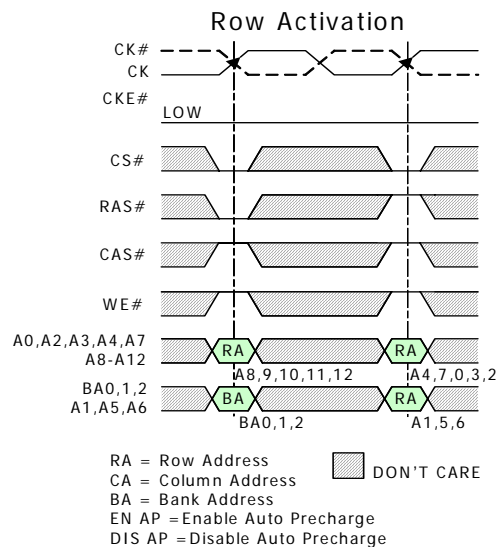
Row Activation

CK#
CK
CKE#
LOW
CS#
RAS#
CAS#
WE#
A0,A2,A3,A4,A7
A8-A12
RA
RA
A8,9,10,11,12
A4,7,0,3,2
BA0,1,2
A1,A5,A6
BA
RA
BA0,1,2
A1,5,6

RA = Row Address
CA = Column Address
BA = Bank Address
EN AP = Enable Auto Precharge
DIS AP = Disable Auto Precharge
DON'T CARE